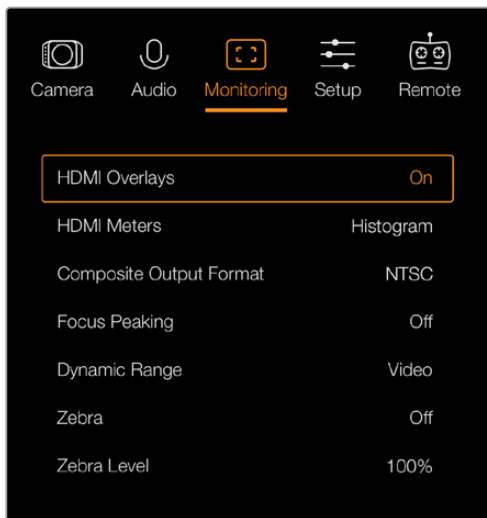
Camera Audio Monitoring Setup Remote

| | |
|---|---|
| HDMI Overlays | On |
| HDMI Meters | Histogram |
| Composite Output Format | NTSC |
| Focus Peaking | Off |
| Dynamic Range | Video |
| Zebra | Off |
| Zebra Level | 100% |